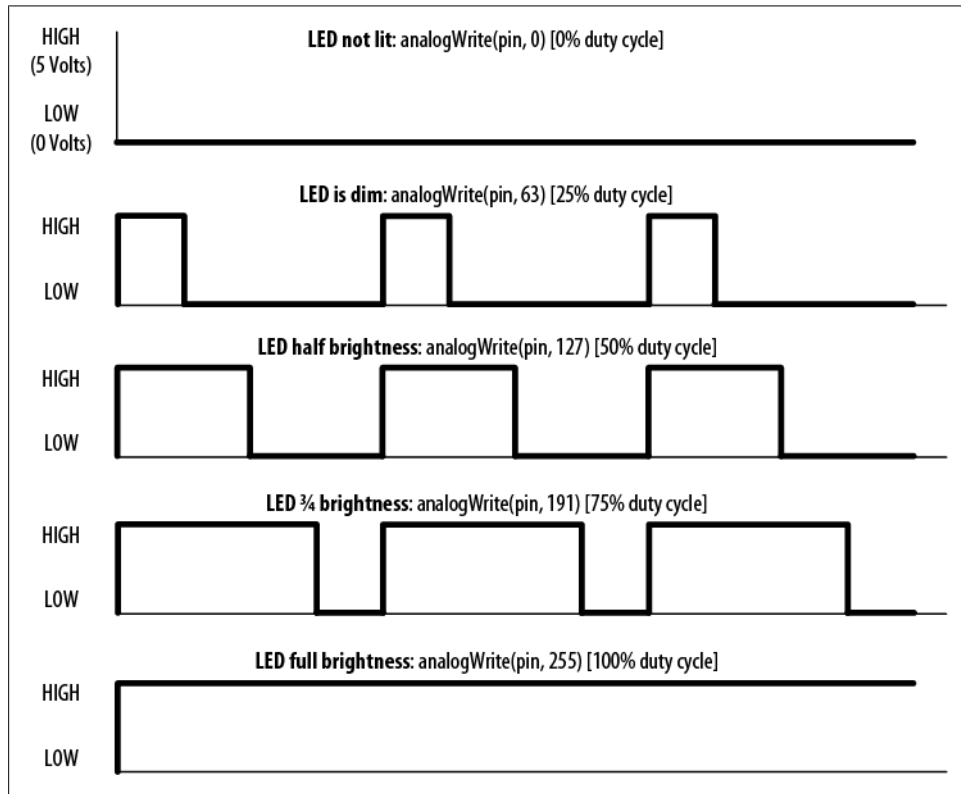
HIGH
(5 Volts)

LOW
(0 Volts)

**LED not lit**: analogWrite(pin, 0) [0% duty cycle]

**LED is dim**: analogWrite(pin, 63) [25% duty cycle]

HIGH

LOW

**LED half brightness**: analogWrite(pin, 127) [50% duty cycle]

HIGH

LOW

**LED ¾ brightness**: analogWrite(pin, 191) [75% duty cycle]

HIGH

LOW

**LED full brightness**: analogWrite(pin, 255) [100% duty cycle]

HIGH

LOW